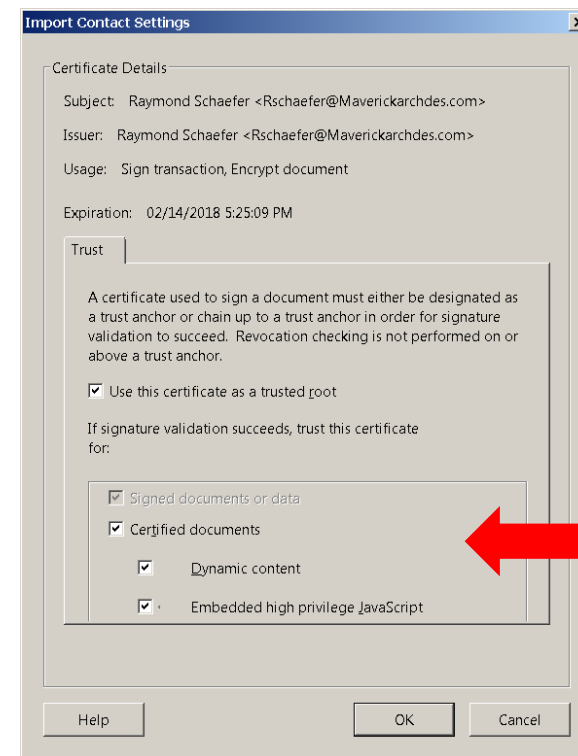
Import Contact Settings

Certificate Details

Subject: Raymond Schaefer <Rschaefer@Maverickarchdes.com>

Issuer: Raymond Schaefer <Rschaefer@Maverickarchdes.com>

Usage: Sign transaction, Encrypt document

Expiration: 02/14/2018 5:25:09 PM

Trust

A certificate used to sign a document must either be designated as a trust anchor or chain up to a trust anchor in order for signature validation to succeed. Revocation checking is not performed on or above a trust anchor.

☑ Use this certificate as a trusted root

If signature validation succeeds, trust this certificate for:

☑ Signed documents or data

☑ Certified documents

☑ Dynamic content

☑ Embedded high privilege JavaScript

Help

OK

Cancel